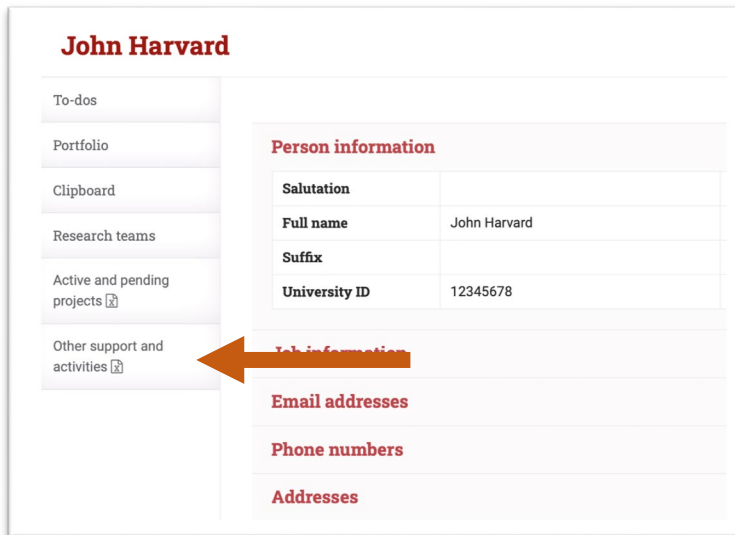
John Harvard

To-dos

Portfolio

Clipboard

Research teams

Active and pending projects

Other support and activities

Person information

| Salutation | |
|---|---|
| Full name | John Harvard |
| Suffix | |
| University ID | 12345678 |

Job information

Email addresses

Phone numbers

Addresses